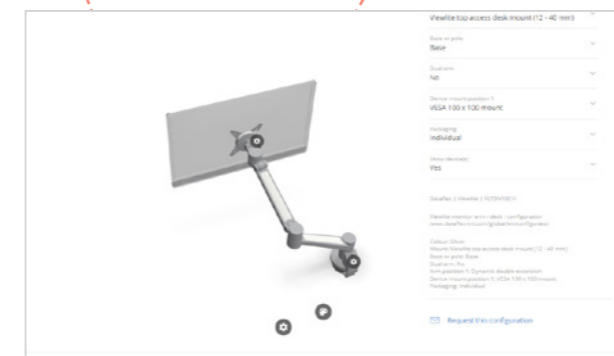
Viewlite top access desk mount (12 - 40 mm)

Base or pole
Base

Dual arm
No

Device mount position 1
VESA 100 x 100 mount

Packaging
Individual

Show devices
Yes

Dataflex | Viewlite | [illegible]

Viewlite monitor arm - desk - configuration
www.dataflex-int.com/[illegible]

Colour: Silver
Mount: Viewlite top access desk mount (12 - 40 mm)
Base or pole: Base
Dual arm: No
Arm position 1: Dynamic double extension
Device mount position 1: VESA 100 x 100 mount
Packaging: Individual

Request this configuration